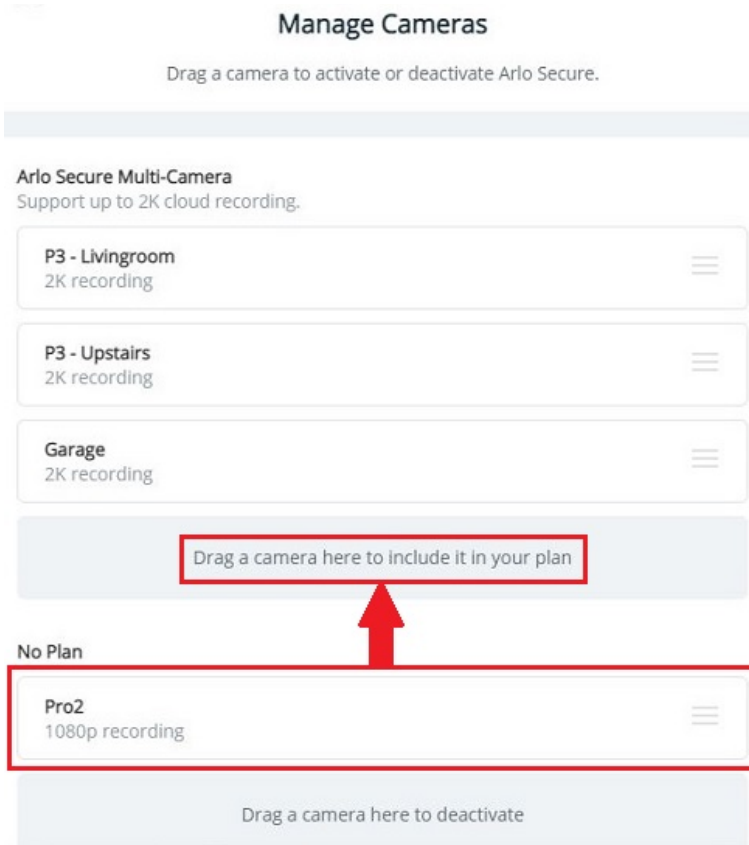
Manage Cameras

Drag a camera to activate or deactivate Arlo Secure.

Arlo Secure Multi-Camera
Support up to 2K cloud recording.

P3 - Livingroom
2K recording

P3 - Upstairs
2K recording

Garage
2K recording

Drag a camera here to include it in your plan

No Plan

Pro2
1080p recording

Drag a camera here to deactivate